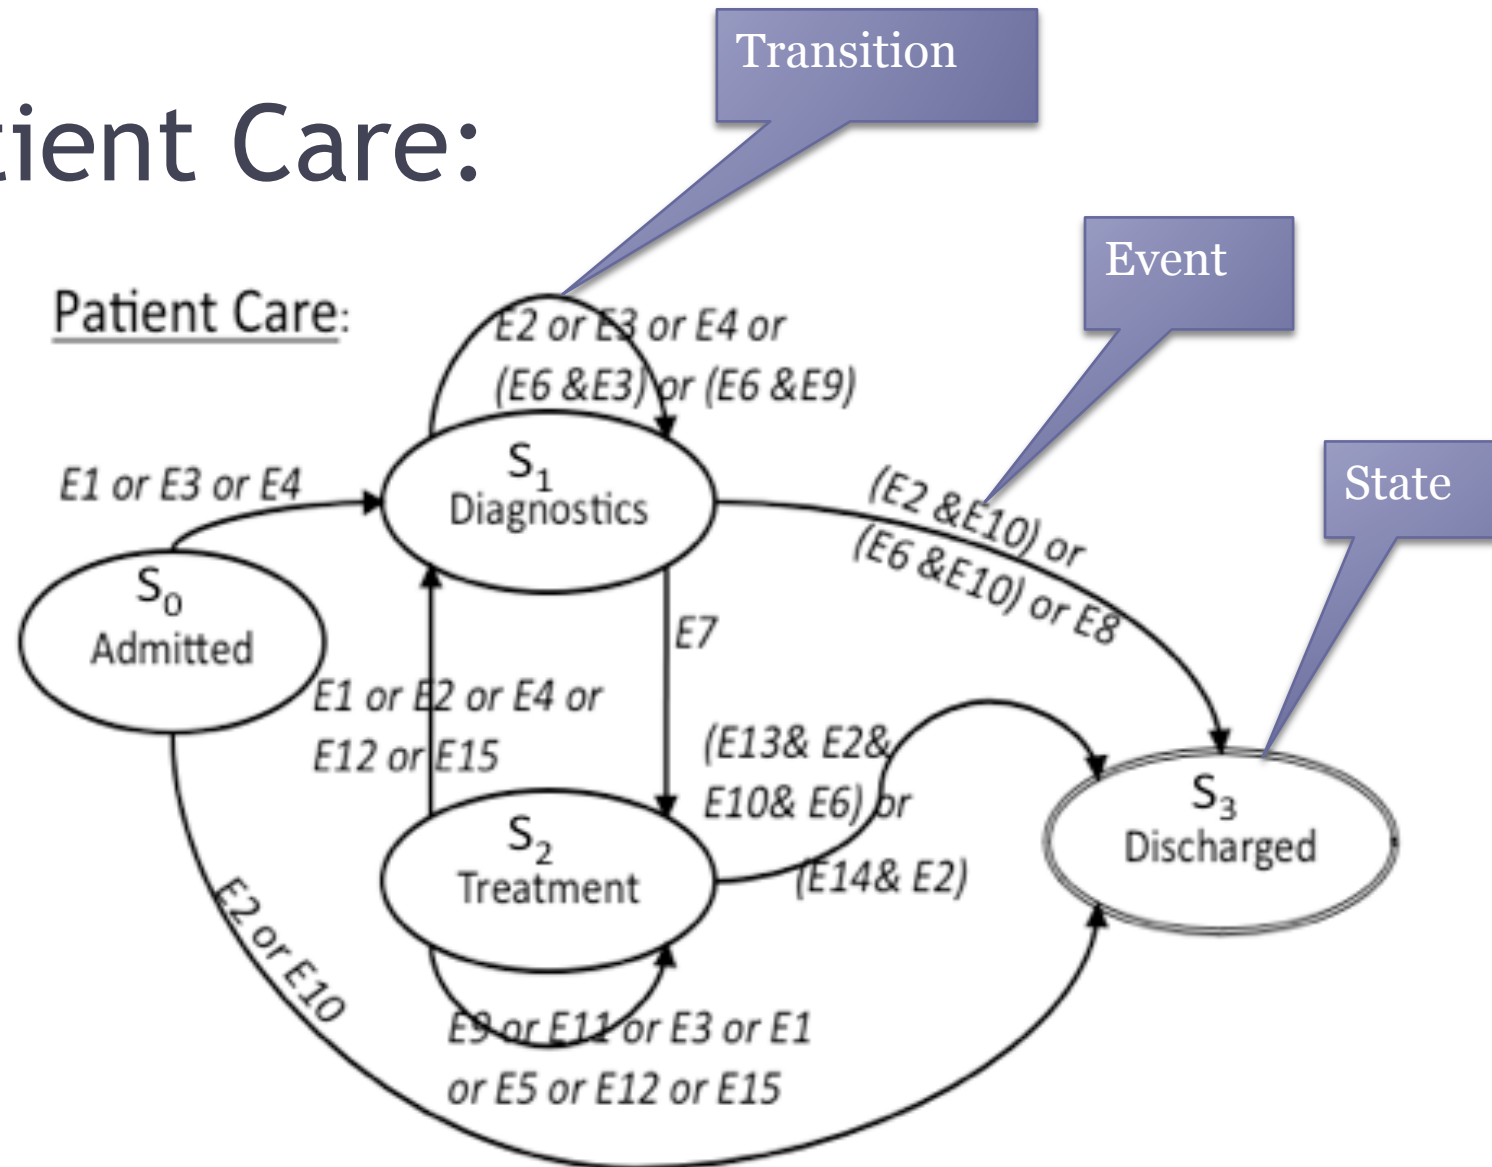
tient Care:

Transition

Event

State

Patient Care:

E2 or E3 or E4 or (E6 &E3) or (E6 &E9)

E1 or E3 or E4

$S_1$ Diagnostics

(E2 &E10) or (E6 &E10) or E8

$S_0$ Admitted

E7

E1 or E2 or E4 or E12 or E15

(E13& E2& E10& E6) or (E14& E2)

$S_3$ Discharged

$S_2$ Treatment

E2 or E10

E9 or E11 or E3 or E1 or E5 or E12 or E15